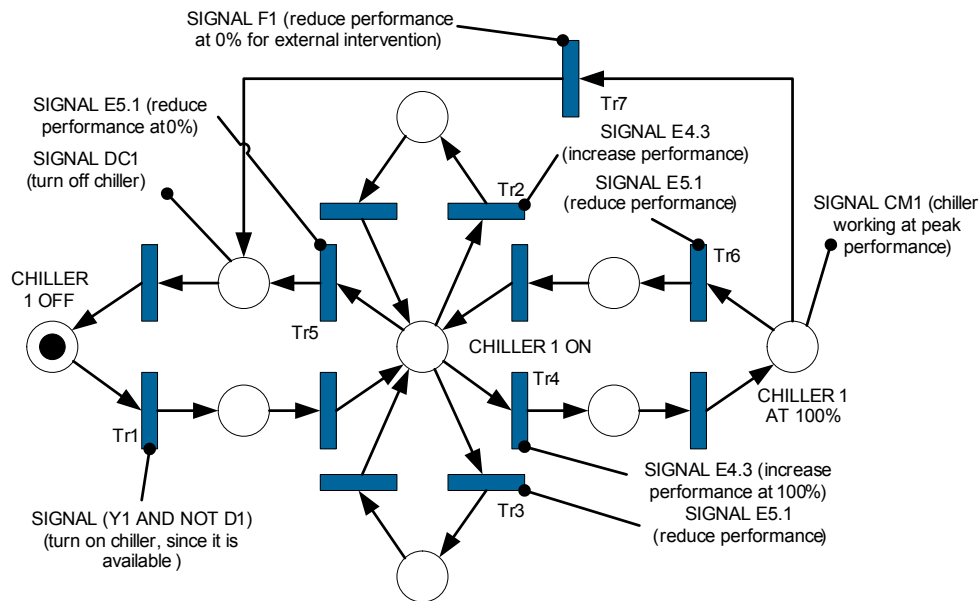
SIGNAL F1 (reduce performance at 0% for external intervention)

Tr7

SIGNAL E5.1 (reduce performance at0%)

SIGNAL E4.3 (increase performance)

SIGNAL DC1 (turn off chiller)

Tr2

SIGNAL E5.1 (reduce performance)

SIGNAL CM1 (chiller working at peak performance)

Tr6

CHILLER 1 OFF

Tr5

CHILLER 1 ON

Tr4

CHILLER 1 AT 100%

Tr1

SIGNAL E4.3 (increase performance at 100%)

Tr3

SIGNAL E5.1 (reduce performance)

SIGNAL (Y1 AND NOT D1) (turn on chiller, since it is available )